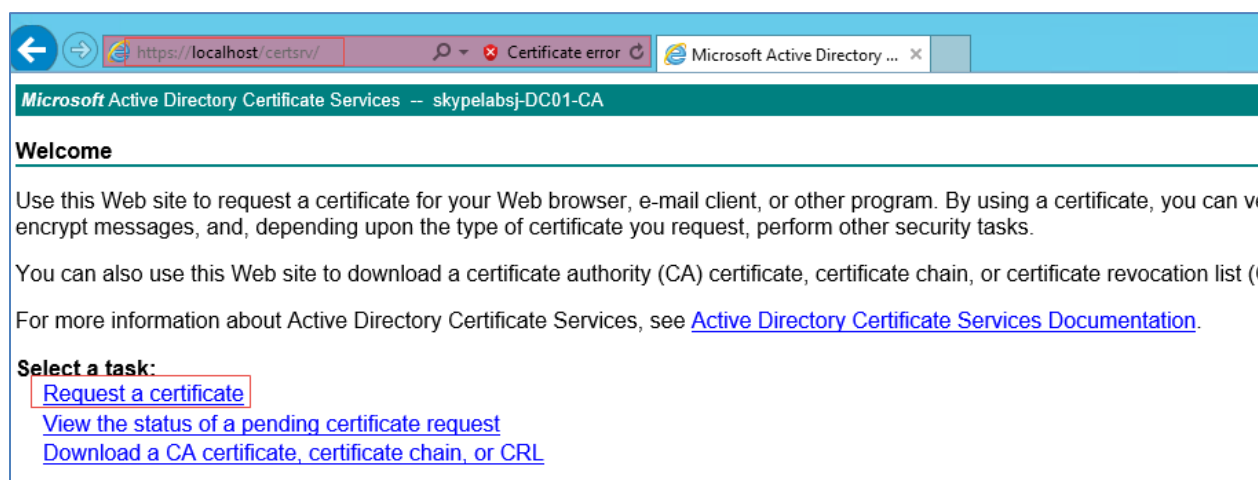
https://localhost/certsrv/ Certificate error

Microsoft Active Directory ... ×

Microsoft Active Directory Certificate Services -- skypelabsj-DC01-CA

Welcome

Use this Web site to request a certificate for your Web browser, e-mail client, or other program. By using a certificate, you can v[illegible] encrypt messages, and, depending upon the type of certificate you request, perform other security tasks.

You can also use this Web site to download a certificate authority (CA) certificate, certificate chain, or certificate revocation list ([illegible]

For more information about Active Directory Certificate Services, see Active Directory Certificate Services Documentation.

Select a task:
Request a certificate
View the status of a pending certificate request
Download a CA certificate, certificate chain, or CRL